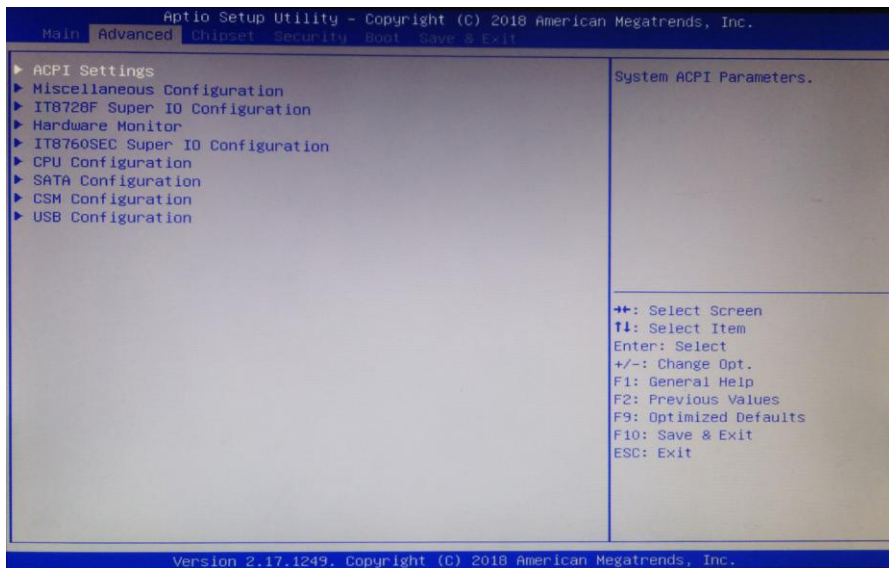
Aptio Setup Utility – Copyright (C) 2018 American Megatrends, Inc.
Main Advanced Chipset Security Boot Save & Exit

▶ ACPI Settings
▶ Miscellaneous Configuration
▶ IT8728F Super IO Configuration
▶ Hardware Monitor
▶ IT8760SEC Super IO Configuration
▶ CPU Configuration
▶ SATA Configuration
▶ CSM Configuration
▶ USB Configuration

System ACPI Parameters.

→←: Select Screen
↑↓: Select Item
Enter: Select
+/–: Change Opt.
F1: General Help
F2: Previous Values
F9: Optimized Defaults
F10: Save & Exit
ESC: Exit

Version 2.17.1249. Copyright (C) 2018 American Megatrends, Inc.